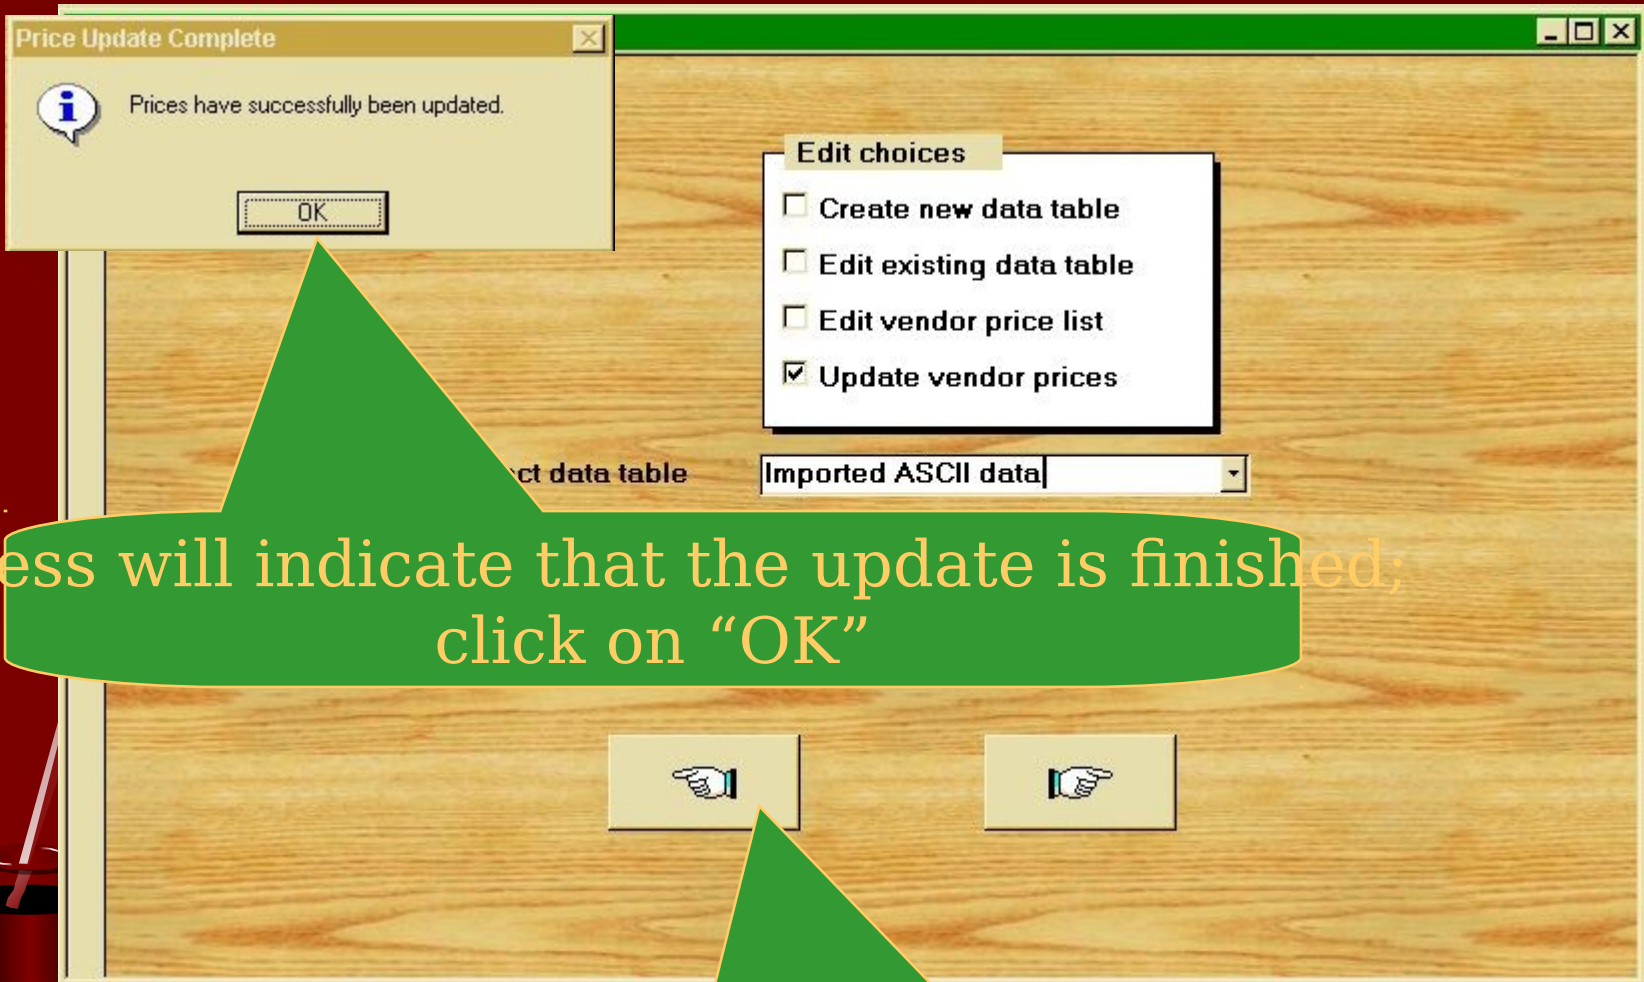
Price Update Complete

Prices have successfully been updated.

OK

Edit choices

Create new data table

Edit existing data table

Edit vendor price list

Update vendor prices

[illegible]ct data table

Imported ASCII data

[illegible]ess will indicate that the update is finished; click on “OK”